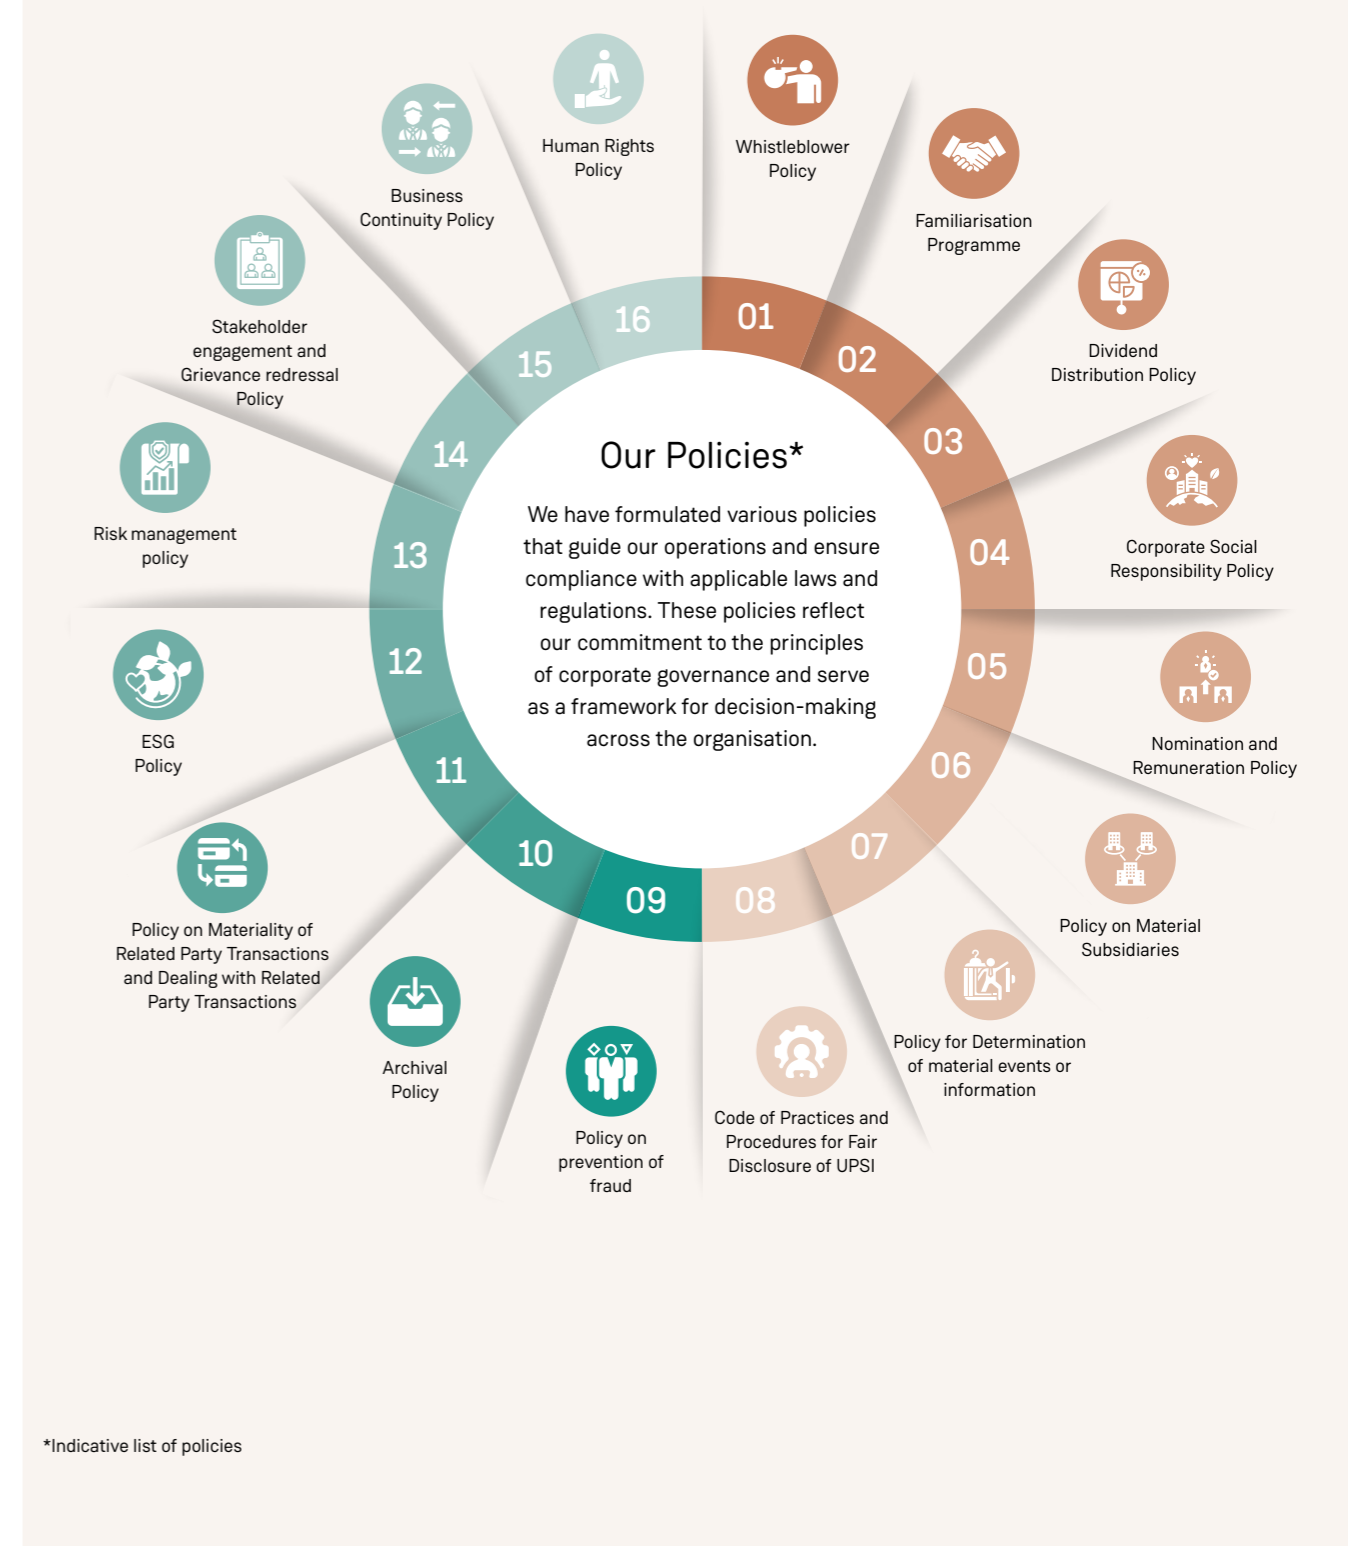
Our Policies*

We have formulated various policies that guide our operations and ensure compliance with applicable laws and regulations. These policies reflect our commitment to the principles of corporate governance and serve as a framework for decision-making across the organisation.

01
Whistleblower Policy

02
Familiarisation Programme

03
Dividend Distribution Policy

04
Corporate Social Responsibility Policy

05
Nomination and Remuneration Policy

06
Policy on Material Subsidiaries

07
Policy for Determination of material events or information

08
Code of Practices and Procedures for Fair Disclosure of UPSI

09
Policy on prevention of fraud

10
Archival Policy

11
Policy on Materiality of Related Party Transactions and Dealing with Related Party Transactions

12
ESG Policy

13
Risk management policy

14
Stakeholder engagement and Grievance redressal Policy

15
Business Continuity Policy

16
Human Rights Policy

*Indicative list of policies